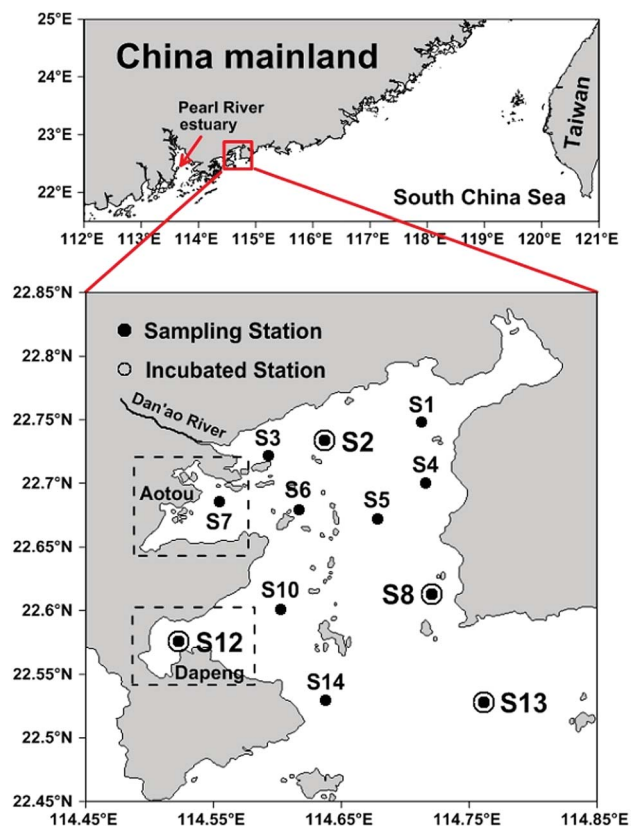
25°E
24°E
23°E
22°E
China mainland
Pearl River estuary
Taiwan
South China Sea
112°E 113°E 114°E 115°E 116°E 117°E 118°E 119°E 120°E 121°E

22.85°N
22.8°N
22.75°N
22.7°N
22.65°N
22.6°N
22.55°N
22.5°N
22.45°N
Sampling Station
Incubated Station
Dan'ao River
S1
S2
S3
S4
S5
S6
Aotou
S7
S8
S10
S12
Dapeng
S13
S14
114.45°E 114.55°E 114.65°E 114.75°E 114.85°E